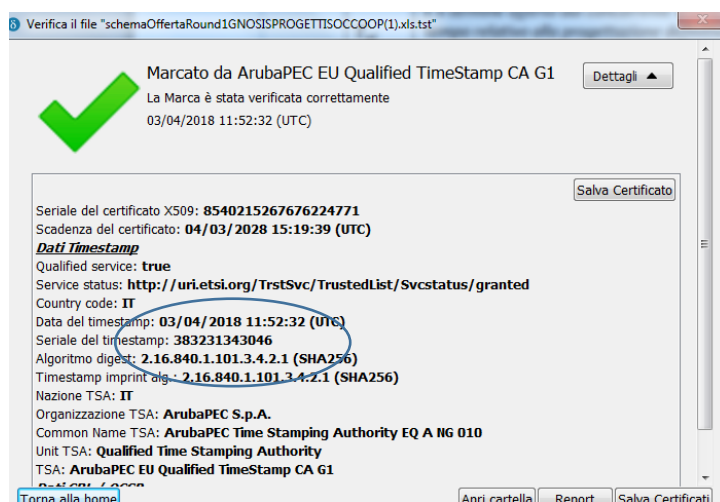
Verifica il file "schemaOffertaRound1GNOSISPROGETTISOCCOOP(1).xls.tst"

Marcato da ArubaPEC EU Qualified TimeStamp CA G1

La Marca è stata verificata correttamente

03/04/2018 11:52:32 (UTC)

Dettagli ▲

Salva Certificato

Seriale del certificato X509: **8540215267676224771**
Scadenza del certificato: **04/03/2028 15:19:39 (UTC)**
***Dati Timestamp***
Qualified service: **true**
Service status: **http://uri.etsi.org/TrstSvc/TrustedList/Svcstatus/granted**
Country code: **IT**
Data del timestamp: **03/04/2018 11:52:32 (UTC)**
Seriale del timestamp: **383231343046**
Algoritmo digest: **2.16.840.1.101.3.4.2.1 (SHA256)**
Timestamp imprint alg.: **2.16.840.1.101.3.4.2.1 (SHA256)**
Nazione TSA: **IT**
Organizzazione TSA: **ArubaPEC S.p.A.**
Common Name TSA: **ArubaPEC Time Stamping Authority EQ A NG 010**
Unit TSA: **Qualified Time Stamping Authority**
TSA: **ArubaPEC EU Qualified TimeStamp CA G1**
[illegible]

Torna alla home

Apri cartella

Report

Salva Certificati